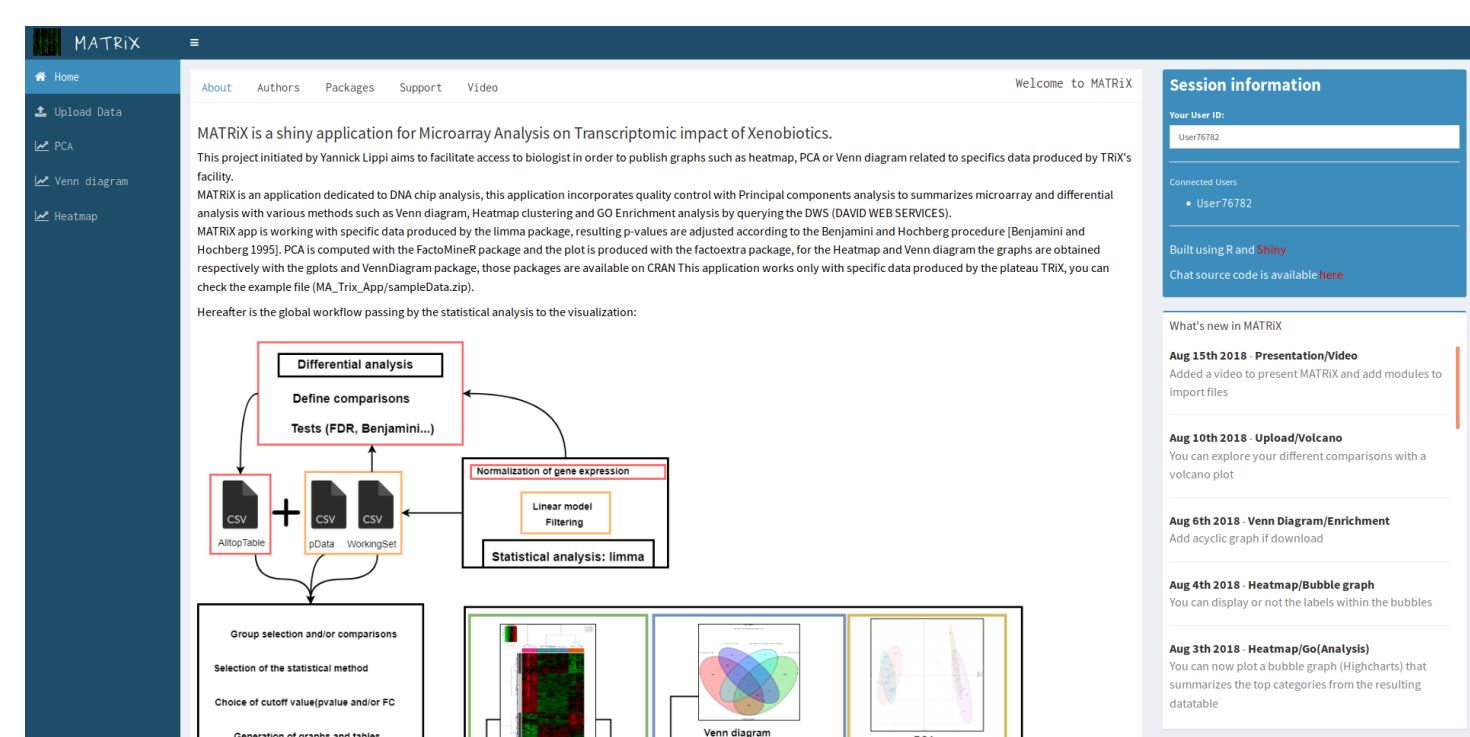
MATRiX

Home
Upload Data
PCA
Venn diagram
Heatmap

About Authors Packages Support Video

Welcome to MATRiX

MATRiX is a shiny application for Microarray Analysis on Transcriptomic impact of Xenobiotics.

This project initiated by Yannick Lippi aims to facilitate access to biologist in order to publish graphs such as heatmap, PCA or Venn diagram related to specifics data produced by TRiX's facility.
MATRiX is an application dedicated to DNA chip analysis, this application incorporates quality control with Principal components analysis to summarizes microarray and differential analysis with various methods such as Venn diagram, Heatmap clustering and GO Enrichment analysis by querying the DWS (DAVID WEB SERVICES).
MATRiX app is working with specific data produced by the limma package, resulting p-values are adjusted according to the Benjamini and Hochberg procedure [Benjamini and Hochberg 1995]. PCA is computed with the FactoMineR package and the plot is produced with the factoextra package, for the Heatmap and Venn diagram the graphs are obtained respectively with the gplots and VennDiagram package, those packages are available on CRAN This application works only with specific data produced by the plateau TRiX, you can check the example file (MA_Trix_App/sampleData.zip).

Hereafter is the global workflow passing by the statistical analysis to the visualization:

Differential analysis
Define comparisons
Tests (FDR, Benjamini...)
CSV
AlltopTable
CSV
CSV
pData
WorkingSet
Normalization of gene expression
Linear model
Filtering
Statistical analysis: limma
Group selection and/or comparisons
Selection of the statistical method
Choice of cutoff value(pvalue and/or FC
Generation of graphs and tables
Venn diagram

Session information
Your User ID:
User76782
Connected Users
• User76782
Built using R and Shiny
Chat source code is available here

What's new in MATRiX
Aug 15th 2018 - Presentation/Video
Added a video to present MATRiX and add modules to import files
Aug 10th 2018 - Upload/Volcano
You can explore your different comparisons with a volcano plot
Aug 6th 2018 - Venn Diagram/Enrichment
Add acyclic graph if download
Aug 4th 2018 - Heatmap/Bubble graph
You can display or not the labels within the bubbles
Aug 3th 2018 - Heatmap/Go(Analysis)
You can now plot a bubble graph (Highcharts) that summarizes the top categories from the resulting datatable